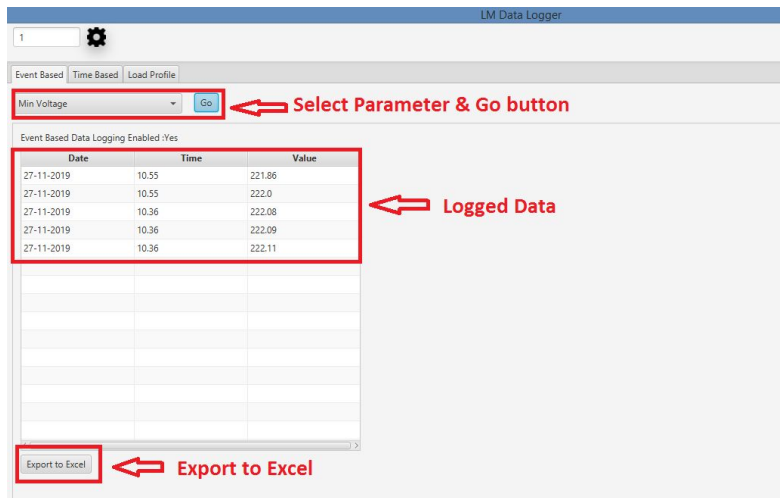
LM Data Logger

1

Event Based | Time Based | Load Profile

Min Voltage
Go

Select Parameter & Go button

Event Based Data Logging Enabled :Yes

| Date | Time | Value |
|---|---|---|
| 27-11-2019 | 10.55 | 221.86 |
| 27-11-2019 | 10.55 | 222.0 |
| 27-11-2019 | 10.36 | 222.08 |
| 27-11-2019 | 10.36 | 222.09 |
| 27-11-2019 | 10.36 | 222.11 |

Logged Data

Export to Excel

Export to Excel